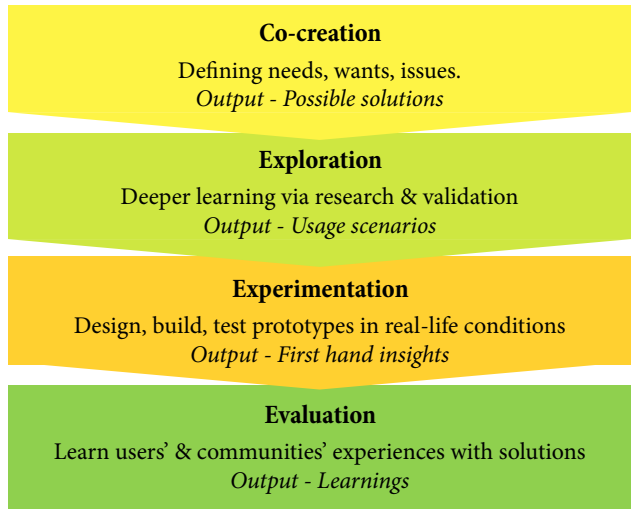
**Co-creation**

Defining needs, wants, issues.
*Output - Possible solutions*

**Exploration**

Deeper learning via research & validation
*Output - Usage scenarios*

**Experimentation**

Design, build, test prototypes in real-life conditions
*Output - First hand insights*

**Evaluation**

Learn users' & communities' experiences with solutions
*Output - Learnings*